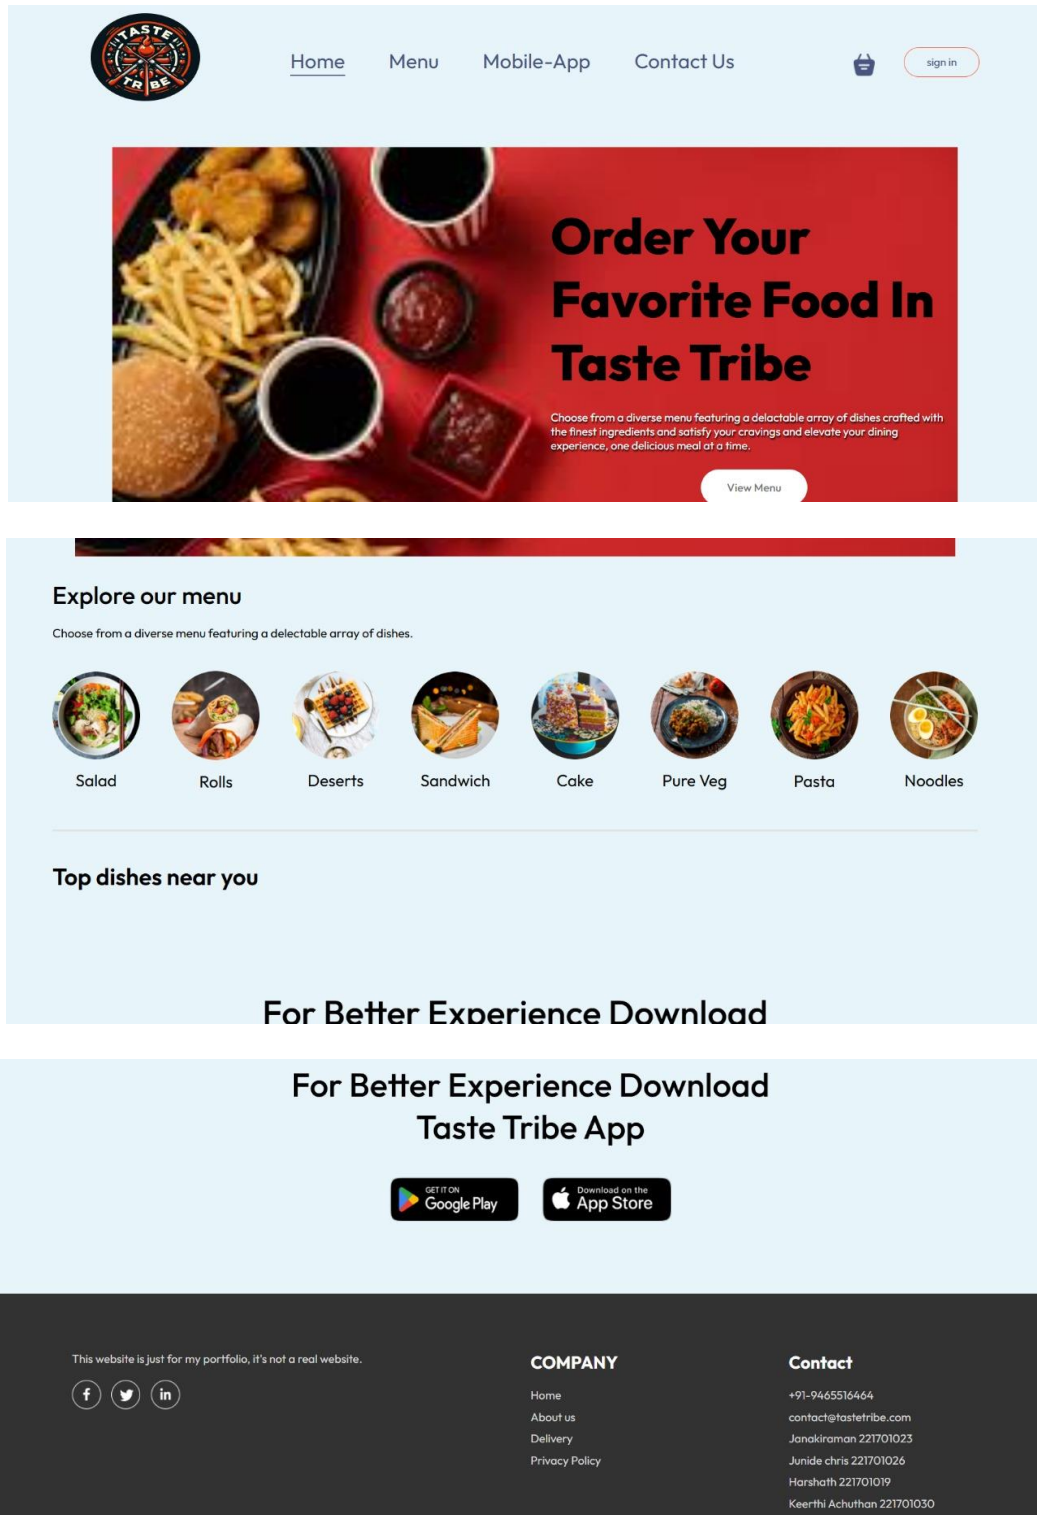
TASTE TRIBE

Home Menu Mobile-App Contact Us

sign in

Order Your Favorite Food In Taste Tribe

Choose from a diverse menu featuring a delactable array of dishes crafted with the finest ingredients and satisfy your cravings and elevate your dining experience, one delicious meal at a time.

View Menu

Explore our menu

Choose from a diverse menu featuring a delectable array of dishes.

Salad Rolls Deserts Sandwich Cake Pure Veg Pasta Noodles

Top dishes near you

For Better Experience Download

For Better Experience Download Taste Tribe App

GET IT ON Google Play

Download on the App Store

This website is just for my portfolio, it's not a real website.

COMPANY

Home
About us
Delivery
Privacy Policy

Contact

+91-9465516464
contact@tastetribe.com
Janakiraman 221701023
Junide chris 221701026
Harshath 221701019
Keerthi Achuthan 221701030